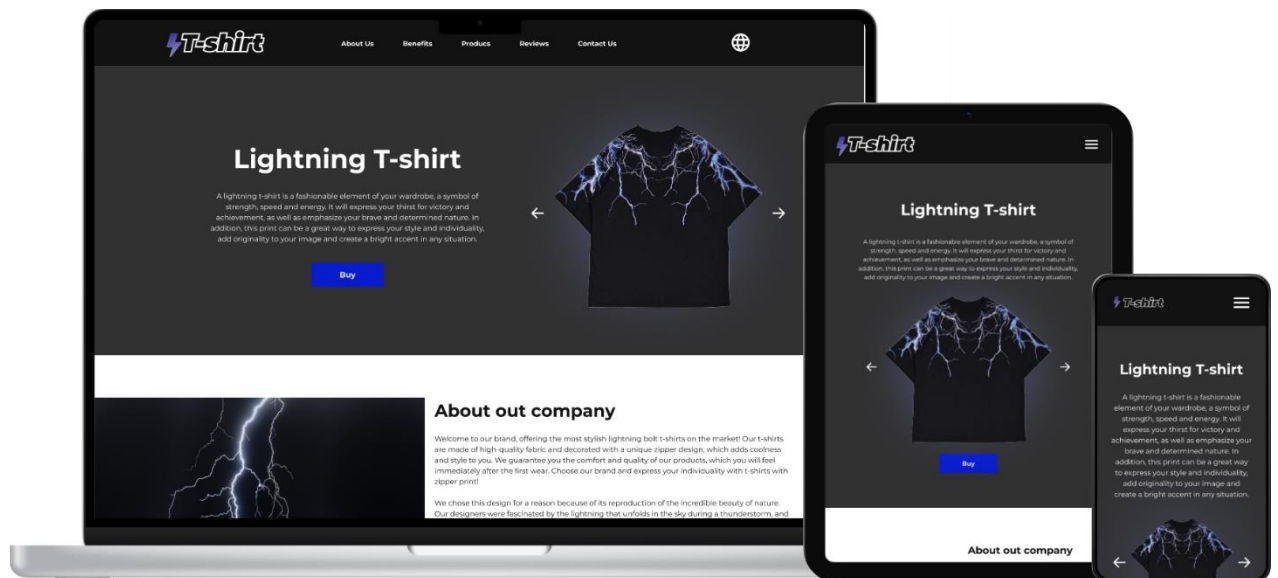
T-shirt

About Us Benefits Producs Reviews Contact Us

Lightning T-shirt

A lightning t-shirt is a fashionable element of your wardrobe, a symbol of strength, speed and energy. It will express your thirst for victory and achievement, as well as emphasize your brave and determined nature. In addition, this print can be a great way to express your style and individuality, add originality to your image and create a bright accent in any situation.

Buy

About out company

Welcome to our brand, offering the most stylish lightning bolt t-shirts on the market! Our t-shirts are made of high-quality fabric and decorated with a unique zipper design, which adds coolness and style to you. We guarantee you the comfort and quality of our products, which you will feel immediately after the first wear. Choose our brand and express your individuality with t-shirts with zipper print!

We chose this design for a reason because of its reproduction of the incredible beauty of nature. Our designers were fascinated by the lightning that unfolds in the sky during a thunderstorm, and

T-shirt

Lightning T-shirt

A lightning t-shirt is a fashionable element of your wardrobe, a symbol of strength, speed and energy. It will express your thirst for victory and achievement, as well as emphasize your brave and determined nature. In addition, this print can be a great way to express your style and individuality, add originality to your image and create a bright accent in any situation.

About out company

T-shirt

Lightning T-shirt

A lightning t-shirt is a fashionable element of your wardrobe, a symbol of strength, speed and energy. It will express your thirst for victory and achievement, as well as emphasize your brave and determined nature. In addition, this print can be a great way to express your style and individuality, add originality to your image and create a bright accent in any situation.

Buy